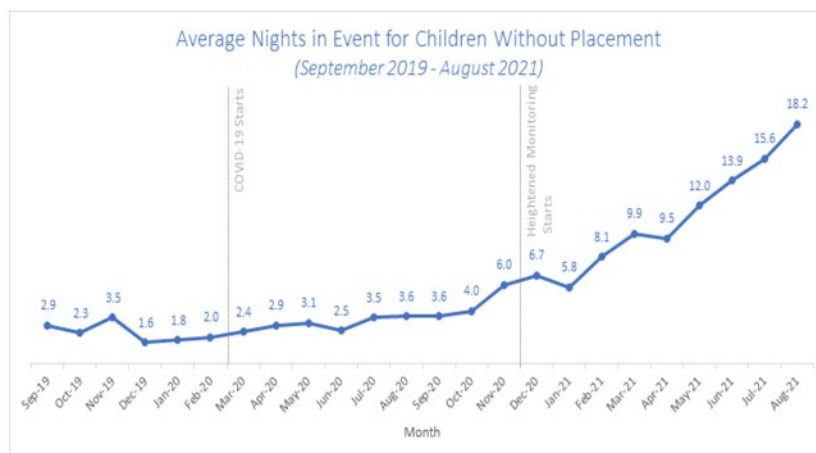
Average Nights in Event for Children Without Placement
(September 2019 - August 2021)

COVID-19 Starts

Heightened Monitoring Starts

2.9
2.3
3.5
1.6
1.8
2.0
2.4
2.9
3.1
2.5
3.5
3.6
3.6
4.0
6.0
6.7
5.8
8.1
9.9
9.5
12.0
13.9
15.6
18.2

Sep-19
Oct-19
Nov-19
Dec-19
Jan-20
Feb-20
Mar-20
Apr-20
May-20
Jun-20
Jul-20
Aug-20
Sep-20
Oct-20
Nov-20
Dec-20
Jan-21
Feb-21
Mar-21
Apr-21
May-21
Jun-21
Jul-21
Aug-21

Month